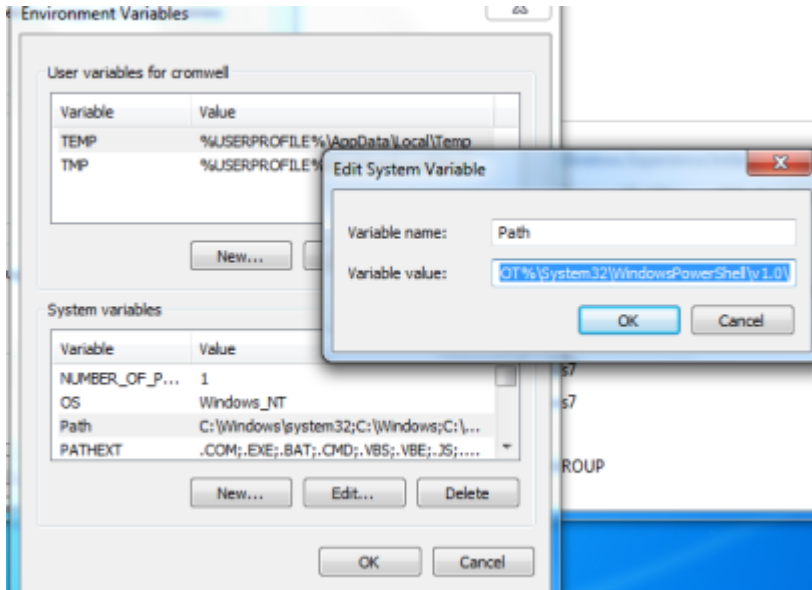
Environment Variables

User variables for cromwell

| Variable | Value |
|---|---|
| TEMP | %USERPROFILE%\AppData\Local\Temp |
| TMP | %USERPROFILE% |

New...

Edit System Variable

Variable name: Path

Variable value: OT%\System32\WindowsPowerShell\v1.0\

OK Cancel

System variables

| Variable | Value |
|---|---|
| NUMBER_OF_P... | 1 |
| OS | Windows_NT |
| Path | C:\Windows\system32;C:\Windows;C:\... |
| PATHEXT | .COM;.EXE;.BAT;.CMD;.VBS;.VBE;.JS;.... |

New... Edit... Delete

OK Cancel

s7
s7
ROUP